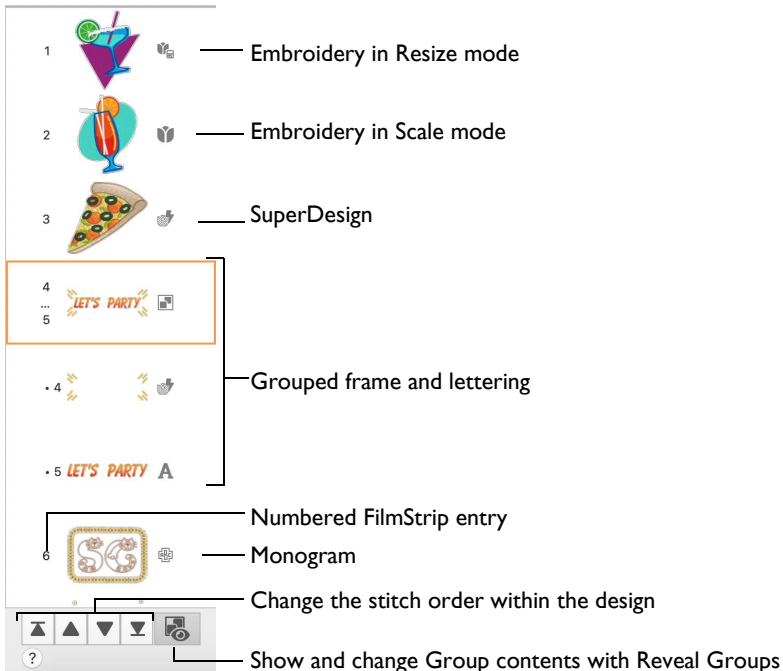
1

Embroidery in Resize mode

2

Embroidery in Scale mode

3

SuperDesign

4
...
5

LET'S PARTY

• 4

• 5 LET'S PARTY A

Grouped frame and lettering

Numbered FilmStrip entry

6

Monogram

Change the stitch order within the design

?

Show and change Group contents with Reveal Groups